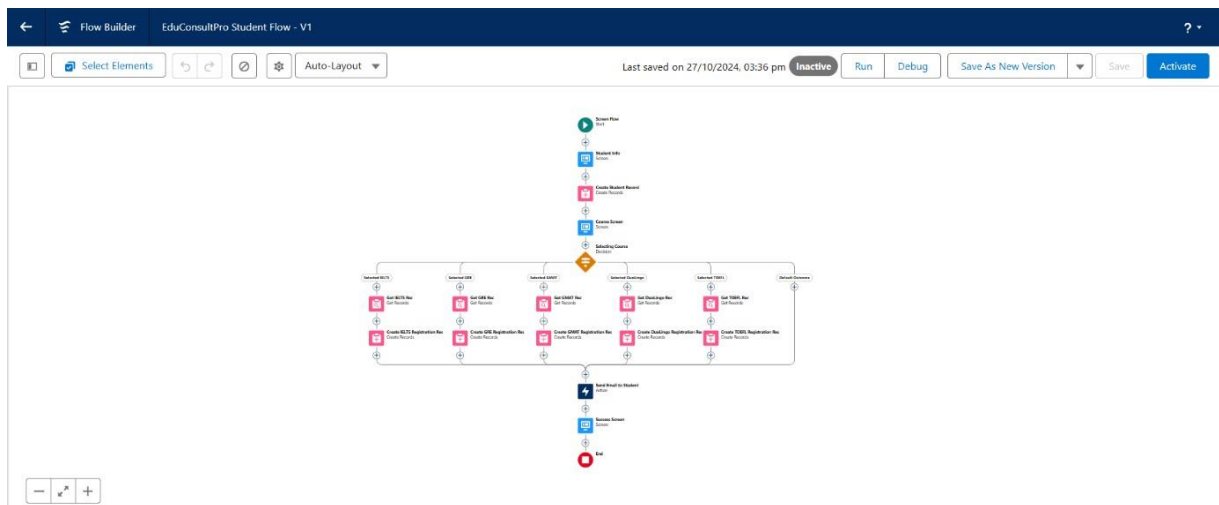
Flow Builder EduConsultPro Student Flow - V1

?

Select Elements

Auto-Layout

Last saved on 27/10/2024, 03:36 pm Inactive Run Debug Save As New Version Save Activate

Screen Flow
Start

Student Info
Screen

Create Student Record
Create Records

Course Screen
Screen

Selecting Course
Decision

Selected IELTS

Selected GRE

Selected GMAT

Selected Duolingo

Selected TOEFL

Default Outcome

Get IELTS Rec
Get Records

Get GRE Rec
Get Records

Get GMAT Rec
Get Records

Get Duolingo Rec
Get Records

Get TOEFL Rec
Get Records

Create IELTS Registration Rec
Create Records

Create GRE Registration Rec
Create Records

Create GMAT Registration Rec
Create Records

Create Duolingo Registration Rec
Create Records

Create TOEFL Registration Rec
Create Records

Send Email to Student
Action

Success Screen
Screen

End